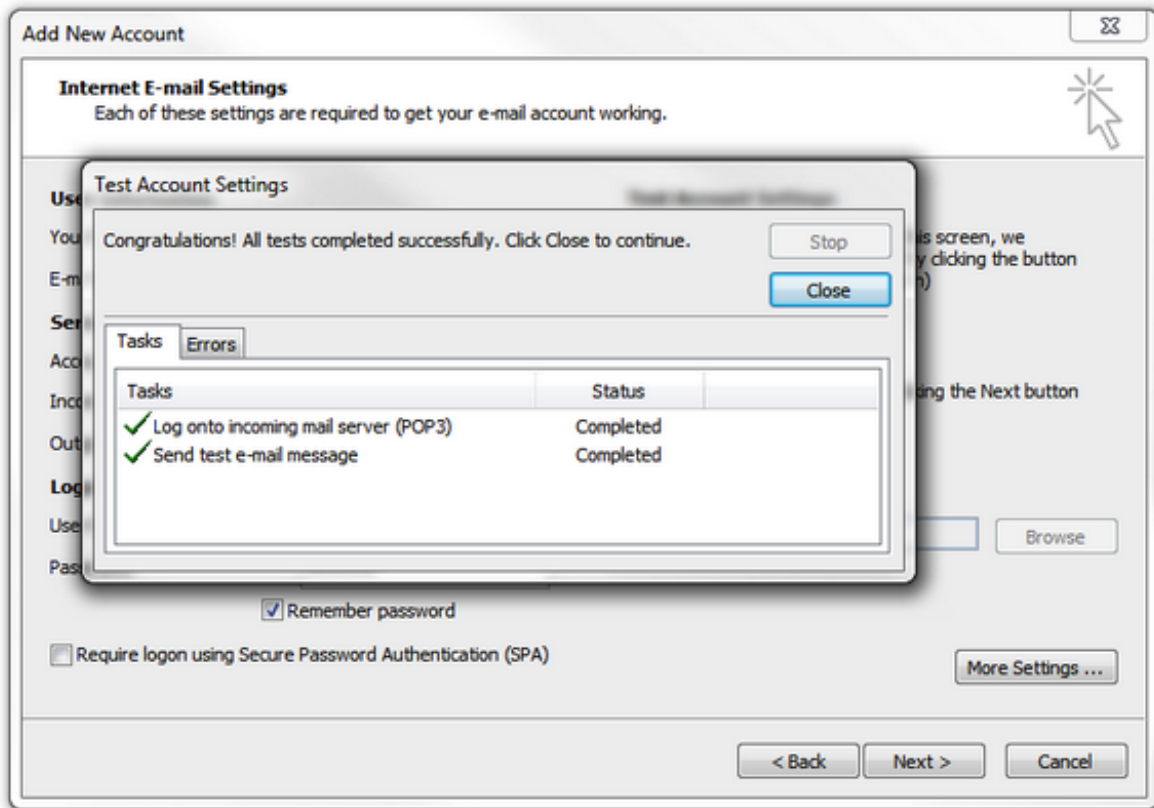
Add New Account

Internet E-mail Settings
Each of these settings are required to get your e-mail account working.

Use
You
E-m
Ser
Acc
Inc
Out
Log
Use
Pas

is screen, we
y clicking the button
n)

ing the Next button

Browse

Test Account Settings

Congratulations! All tests completed successfully. Click Close to continue.

Stop

Close

Tasks | Errors

| Tasks | Status |
|---|---|
| Log onto incoming mail server (POP3) | Completed |
| Send test e-mail message | Completed |

Remember password

Require logon using Secure Password Authentication (SPA)

More Settings ...

< Back
Next >
Cancel